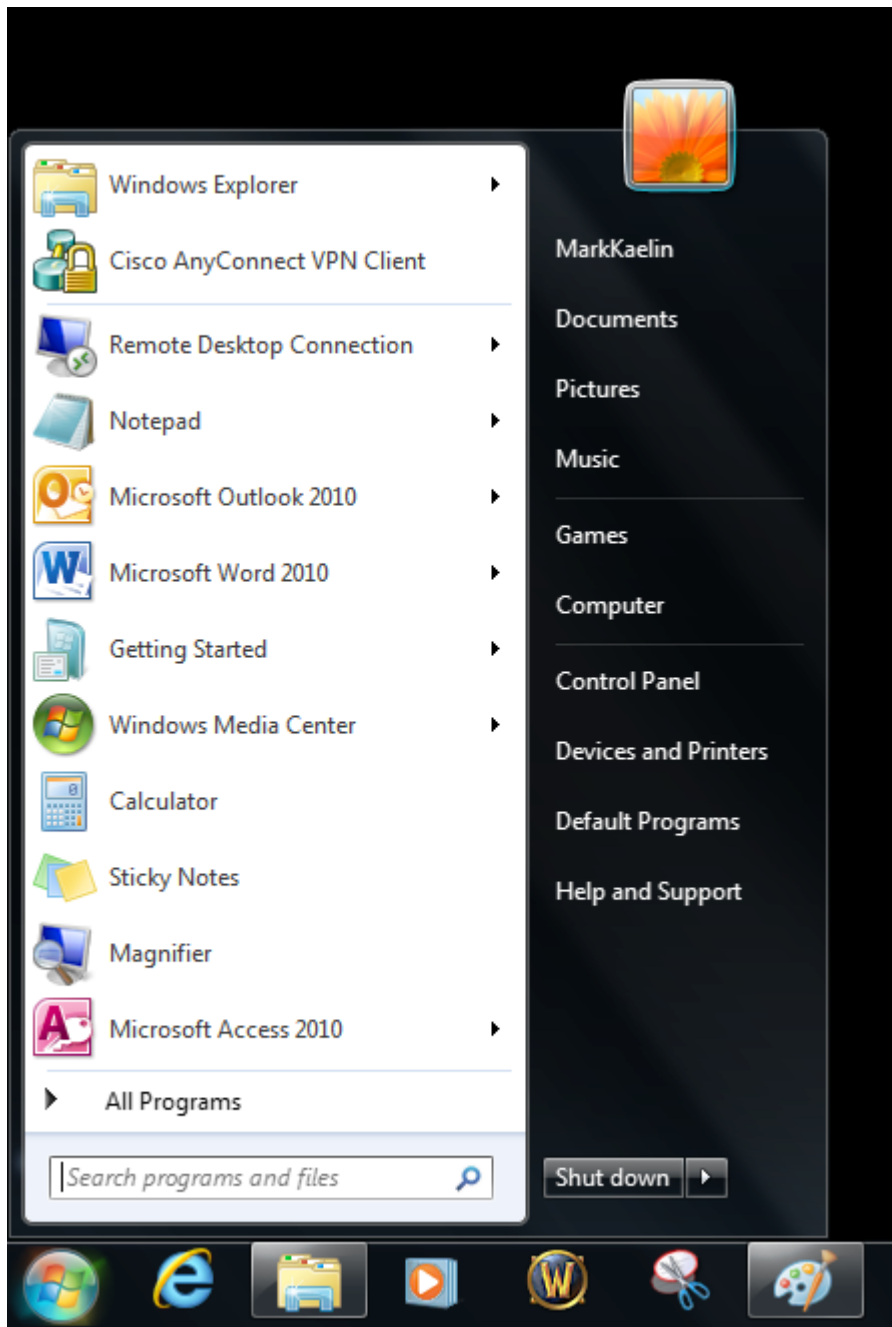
Windows Explorer
Cisco AnyConnect VPN Client
Remote Desktop Connection
Notepad
Microsoft Outlook 2010
Microsoft Word 2010
Getting Started
Windows Media Center
Calculator
Sticky Notes
Magnifier
Microsoft Access 2010
All Programs
Search programs and files

MarkKaelin
Documents
Pictures
Music
Games
Computer
Control Panel
Devices and Printers
Default Programs
Help and Support
Shut down